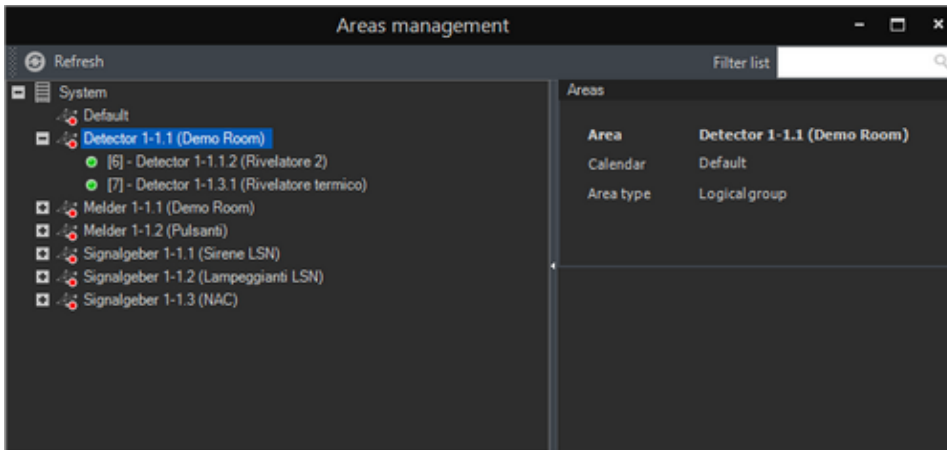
Areas management

Refresh

Filter list

System
Default
Detector 1-1.1 (Demo Room)
[6] - Detector 1-1.1.2 (Rivelatore 2)
[7] - Detector 1-1.3.1 (Rivelatore termico)
Melder 1-1.1 (Demo Room)
Melder 1-1.2 (Pulsanti)
Signalgeber 1-1.1 (Sirene LSN)
Signalgeber 1-1.2 (Lampeggianti LSN)
Signalgeber 1-1.3 (NAC)

Areas

| Area | Detector 1-1.1 (Demo Room) |
|---|---|
| Calendar | Default |
| Area type | Logical group |